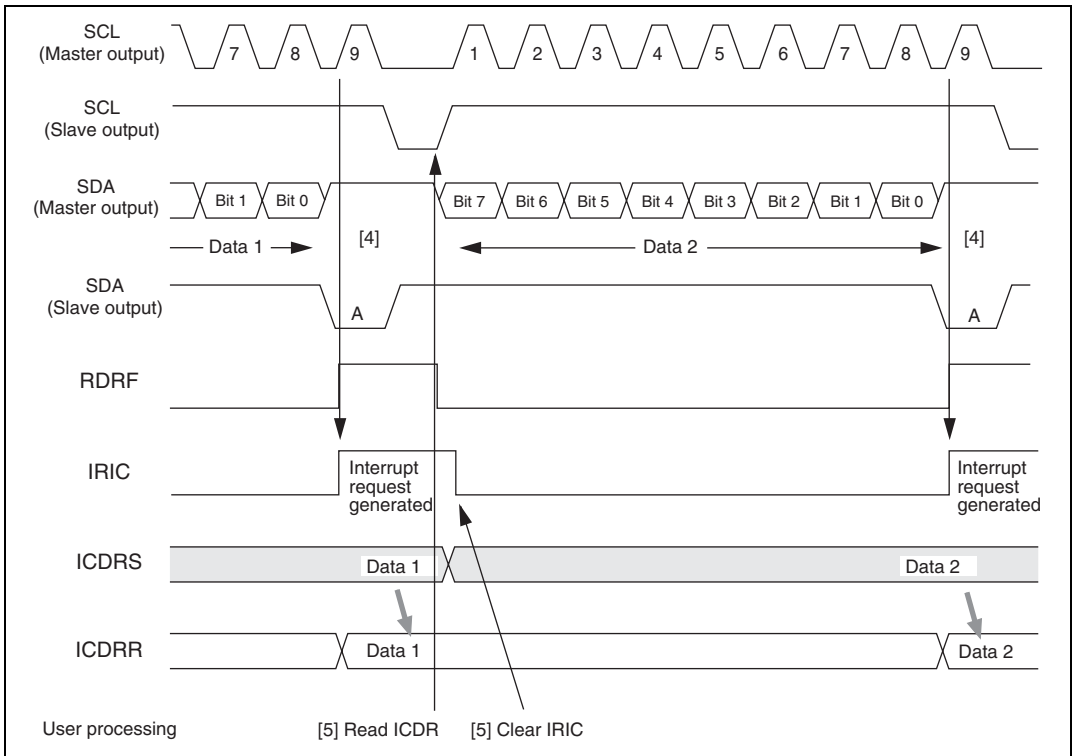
SCL (Master output)
7 8 9 1 2 3 4 5 6 7 8 9

SCL (Slave output)

SDA (Master output)
Bit 1 Bit 0 Bit 7 Bit 6 Bit 5 Bit 4 Bit 3 Bit 2 Bit 1 Bit 0

Data 1
[4]
Data 2
[4]

SDA (Slave output)
A
A

RDRF

IRIC
Interrupt request generated
Interrupt request generated

ICDRS
Data 1
Data 2

ICDRR
Data 1
Data 2

User processing
[5] Read ICDR
[5] Clear IRIC